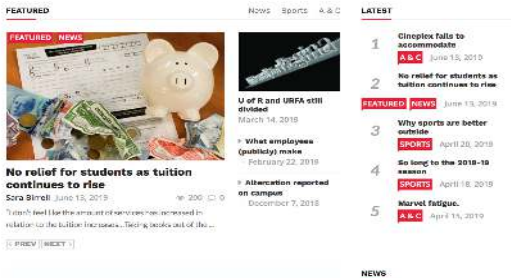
FEATURED

News Sports A & C

FEATURED NEWS

No relief for students as tuition continues to rise

Sara Birrell June 13, 2019 200 0

"I don't feel like the amount of services has increased in relation to the tuition increases... Taking books out of the ...

‹ PREV NEXT ›

U of R and URFA still divided
March 14, 2018

What employees (publicly) make
February 22, 2019

Altercation reported on campus
December 7, 2018

LATEST

1 Cineplex fails to accommodate
A & C June 13, 2019

2 No relief for students as tuition continues to rise
FEATURED NEWS June 13, 2019

3 Why sports are better outside
SPORTS April 20, 2019

4 So long to the 2018-19 season
SPORTS April 18, 2019

5 Marvel fatigue.
A & C April 11, 2019

NEWS